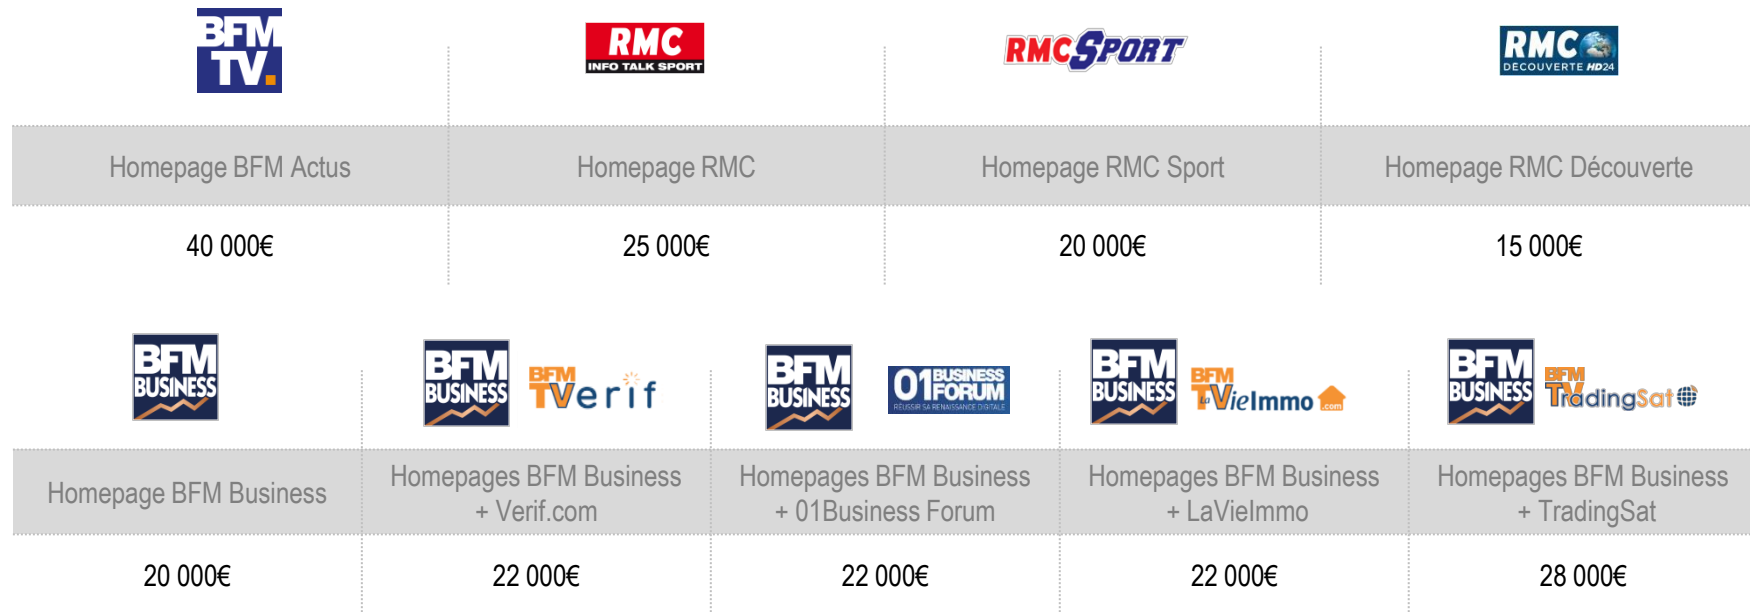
BFM TV.

RMC INFO TALK SPORT

RMC SPORT

RMC DÉCOUVERTE HD24

| Homepage BFM Actus | Homepage RMC | Homepage RMC Sport | Homepage RMC Découverte |
|---|---|---|---|
| 40 000€ | 25 000€ | 20 000€ | 15 000€ |

BFM BUSINESS

BFM BUSINESS BFM TVerif

BFM BUSINESS 01 BUSINESS FORUM RÉUSSIR SA RENAISSANCE DIGITALE

BFM BUSINESS BFM TV LaVieImmo .com

BFM BUSINESS BFM TV TradingSat

| Homepage BFM Business | Homepages BFM Business + Verif.com | Homepages BFM Business + 01Business Forum | Homepages BFM Business + LaVieImmo | Homepages BFM Business + TradingSat |
|---|---|---|---|---|
| 20 000€ | 22 000€ | 22 000€ | 22 000€ | 28 000€ |